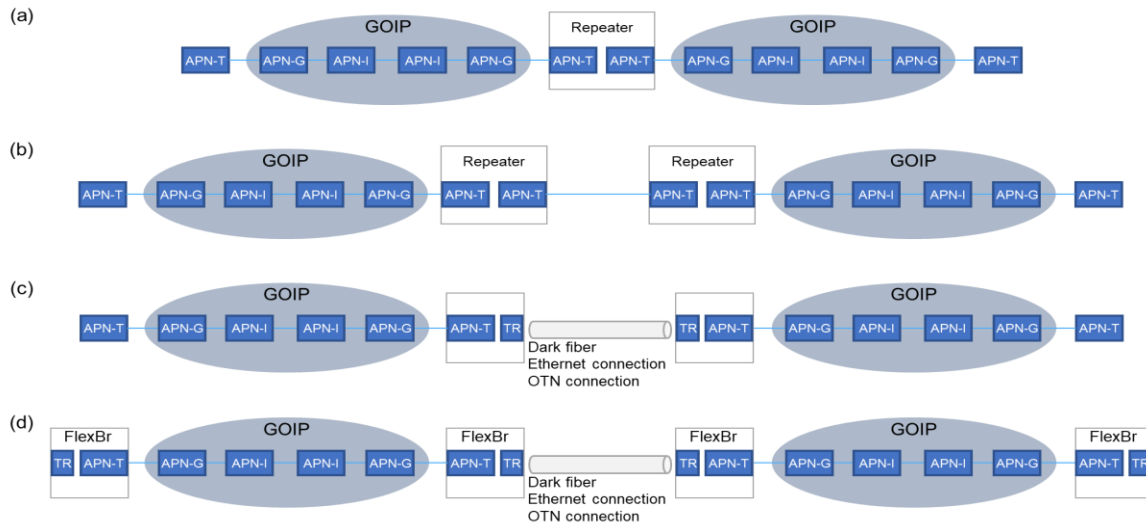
(a)

GOIP

Repeater

GOIP

APN-T APN-G APN-I APN-I APN-G APN-T APN-T APN-G APN-I APN-I APN-G APN-T

(b)

GOIP

Repeater

Repeater

GOIP

APN-T APN-G APN-I APN-I APN-G APN-T APN-T APN-T APN-T APN-G APN-I APN-I APN-G APN-T

(c)

GOIP

GOIP

APN-T APN-G APN-I APN-I APN-G APN-T TR TR APN-T APN-G APN-I APN-I APN-G APN-T

Dark fiber
Ethernet connection
OTN connection

(d)

FlexBr

GOIP

FlexBr

FlexBr

GOIP

FlexBr

TR APN-T APN-G APN-I APN-I APN-G APN-T TR TR APN-T APN-G APN-I APN-I APN-G APN-T TR

Dark fiber
Ethernet connection
OTN connection